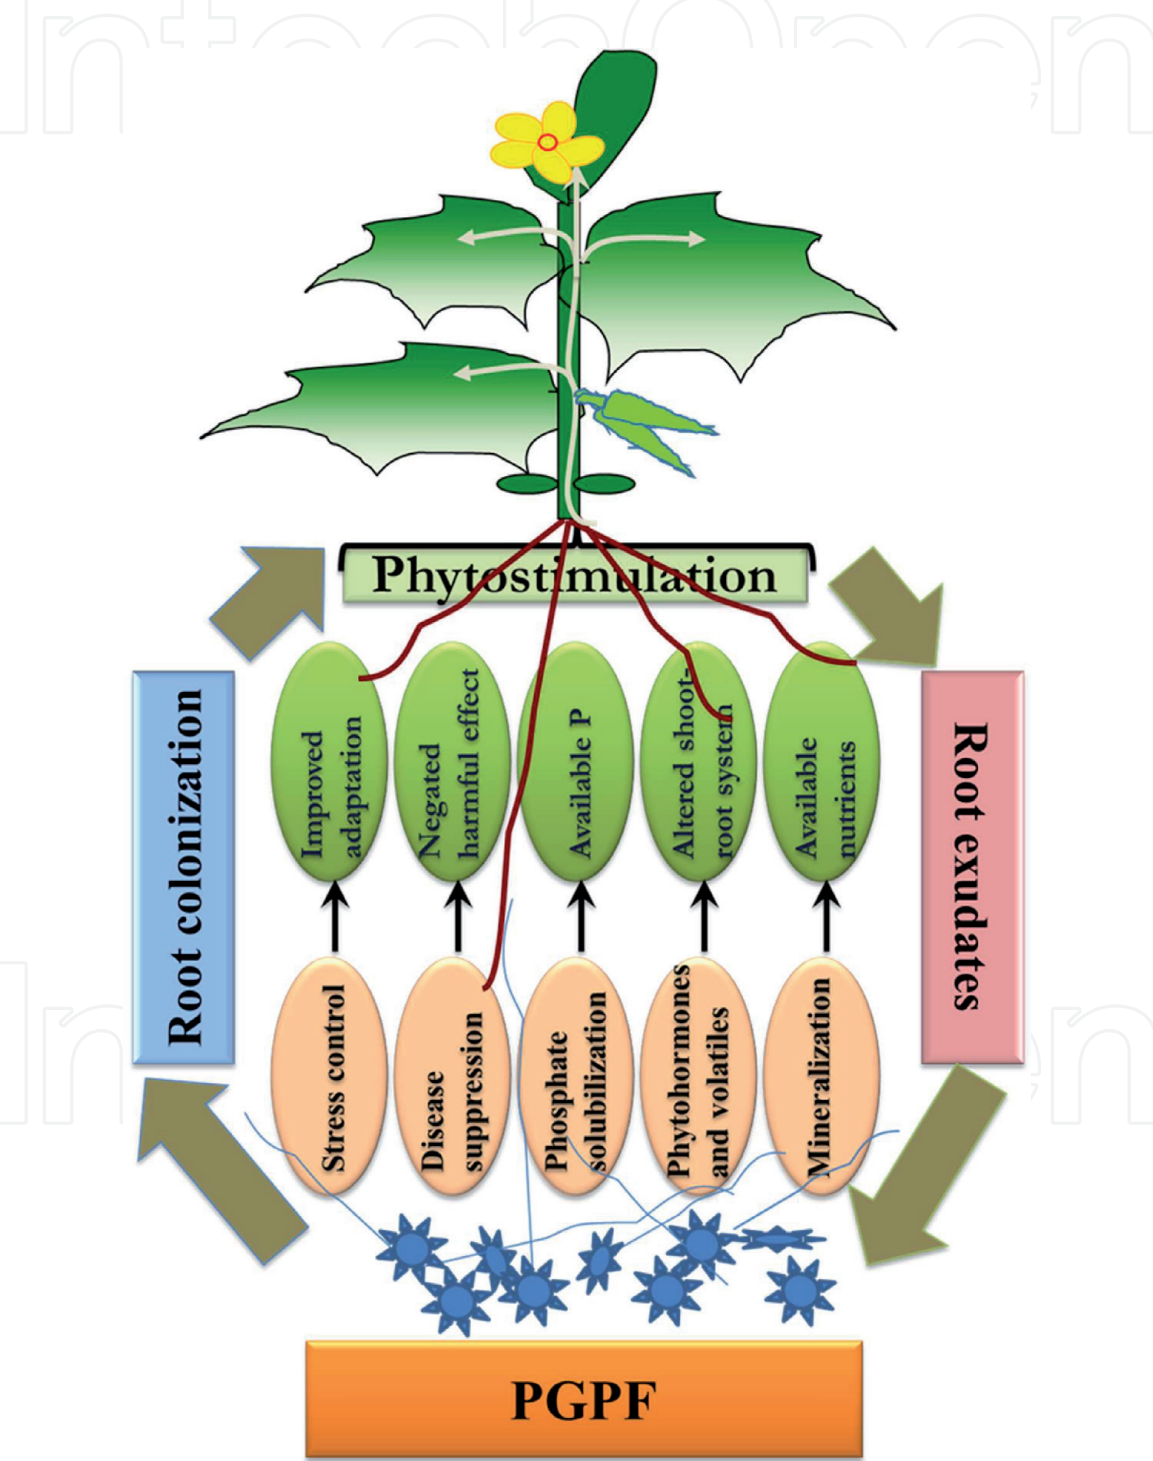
Phytostimulation

Root colonization

Improved adaptation

Negated harmful effect

Available P

Altered shoot-root system

Available nutrients

Root exudates

Stress control

Disease suppression

Phosphate solubilization

Phytohormones and volatiles

Mineralization

PGPF